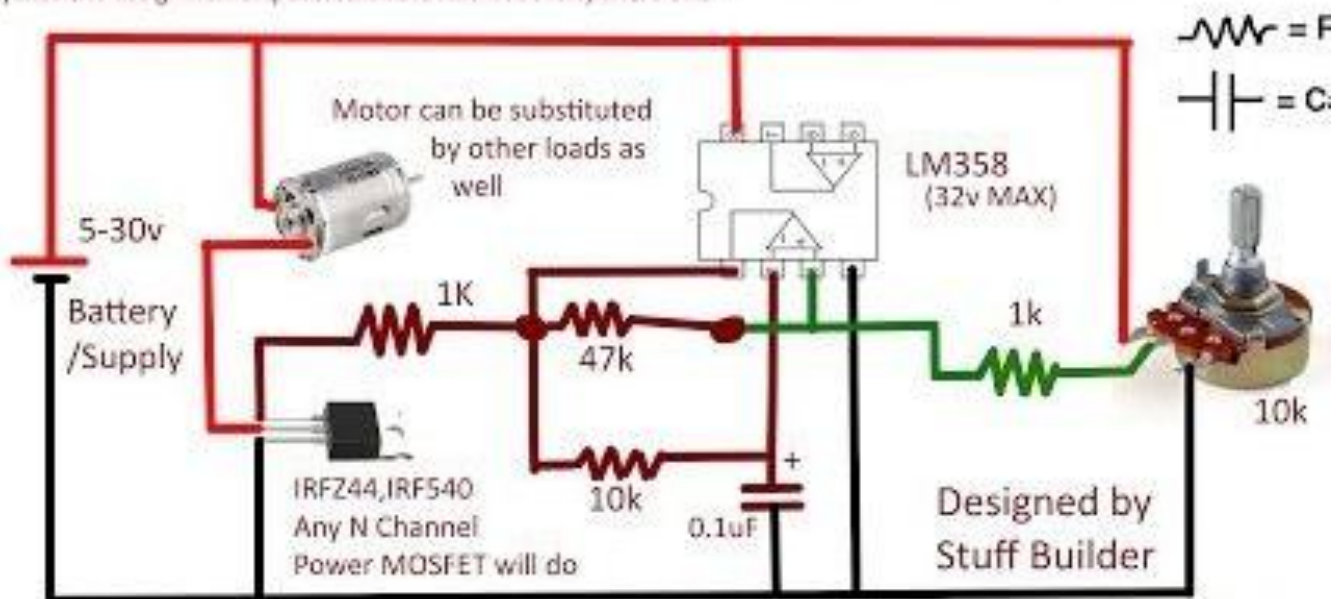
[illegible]

= R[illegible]

= Ca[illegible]

Motor can be substituted by other loads as well

LM358
(32v MAX)

5-30v

Battery /Supply

1K

47k

1k

10k

10k

+

IRFZ44,IRF540
Any N Channel
Power MOSFET will do

0.1uF

Designed by
Stuff Builder